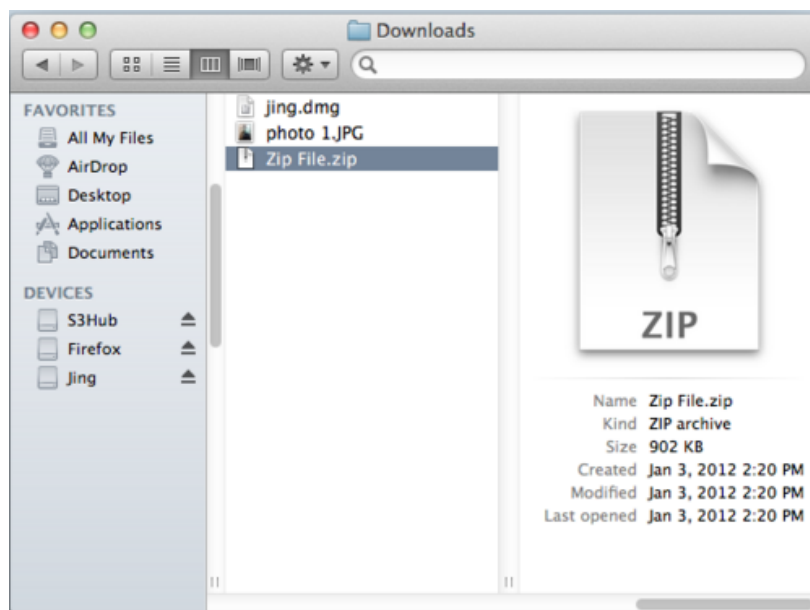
Downloads

FAVORITES
All My Files
AirDrop
Desktop
Applications
Documents

DEVICES
S3Hub
Firefox
Jing

jing.dmg
photo 1.JPG
Zip File.zip

ZIP

Name Zip File.zip
Kind ZIP archive
Size 902 KB
Created Jan 3, 2012 2:20 PM
Modified Jan 3, 2012 2:20 PM
Last opened Jan 3, 2012 2:20 PM